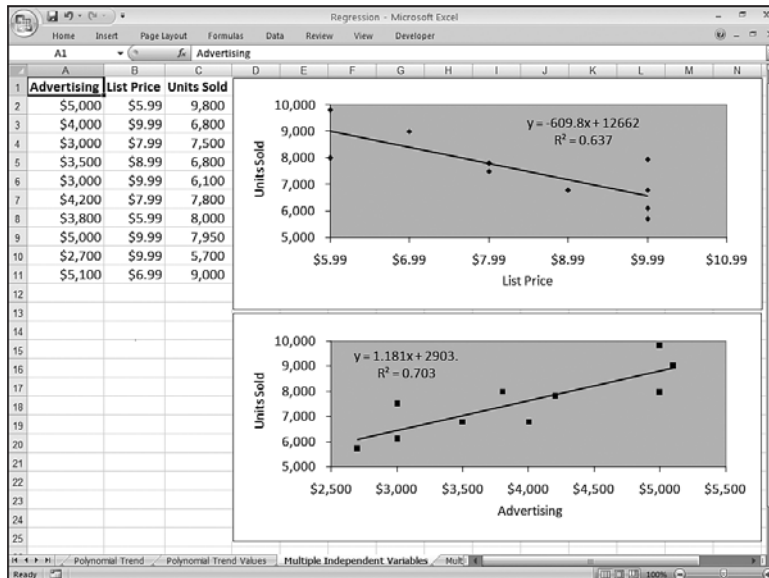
Regression - Microsoft Excel

Home Insert Page Layout Formulas Data Review View Developer

A1 $f_x$ Advertising

| | A | B | C |
|---|---|---|---|
| 1 | Advertising | List Price | Units Sold |
| 2 | \$5,000 | \$5.99 | 9,800 |
| 3 | \$4,000 | \$9.99 | 6,800 |
| 4 | \$3,000 | \$7.99 | 7,500 |
| 5 | \$3,500 | \$8.99 | 6,800 |
| 6 | \$3,000 | \$9.99 | 6,100 |
| 7 | \$4,200 | \$7.99 | 7,800 |
| 8 | \$3,800 | \$5.99 | 8,000 |
| 9 | \$5,000 | \$9.99 | 7,950 |
| 10 | \$2,700 | \$9.99 | 5,700 |
| 11 | \$5,100 | \$6.99 | 9,000 |

y = -609.8x + 12662
R² = 0.637

Units Sold
10,000
9,000
8,000
7,000
6,000
5,000
\$5.99 \$6.99 \$7.99 \$8.99 \$9.99 \$10.99
List Price

y = 1.181x + 2903.
R² = 0.703

Units Sold
10,000
9,000
8,000
7,000
6,000
5,000
\$2,500 \$3,000 \$3,500 \$4,000 \$4,500 \$5,000 \$5,500
Advertising

Polynomial Trend Polynomial Trend Values Multiple Independent Variables Mult

Ready 100%